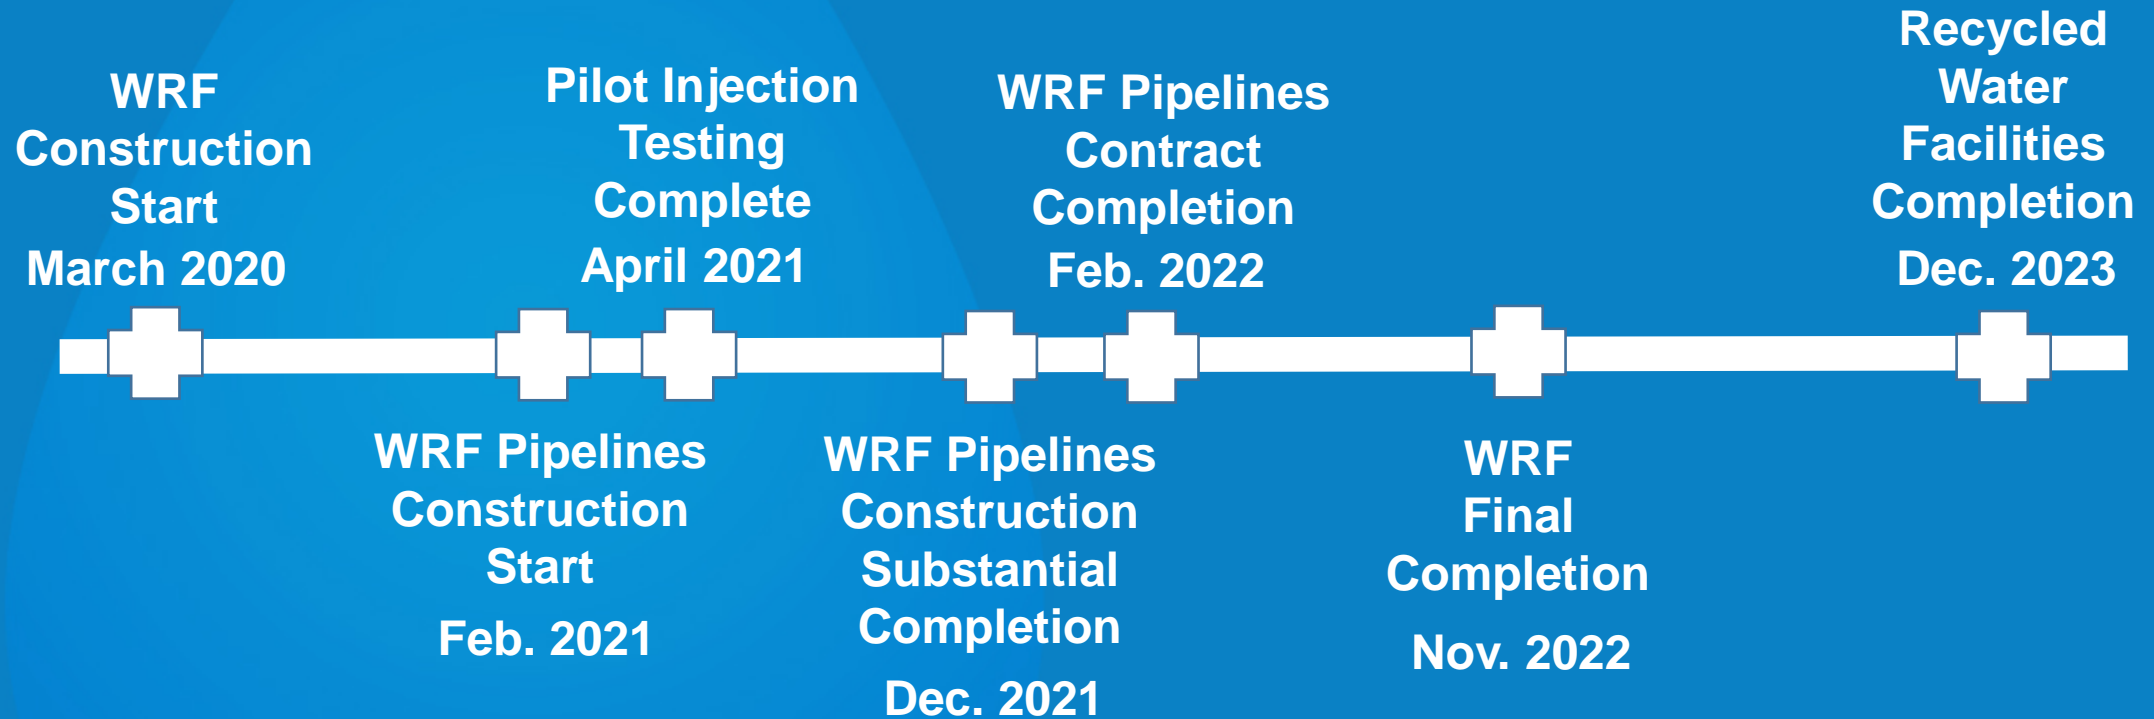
WRF Construction Start
March 2020

WRF Pipelines Construction Start
Feb. 2021

Pilot Injection Testing Complete
April 2021

WRF Pipelines Construction Substantial Completion
Dec. 2021

WRF Pipelines Contract Completion
Feb. 2022

WRF Final Completion
Nov. 2022

Recycled Water Facilities Completion
Dec. 2023